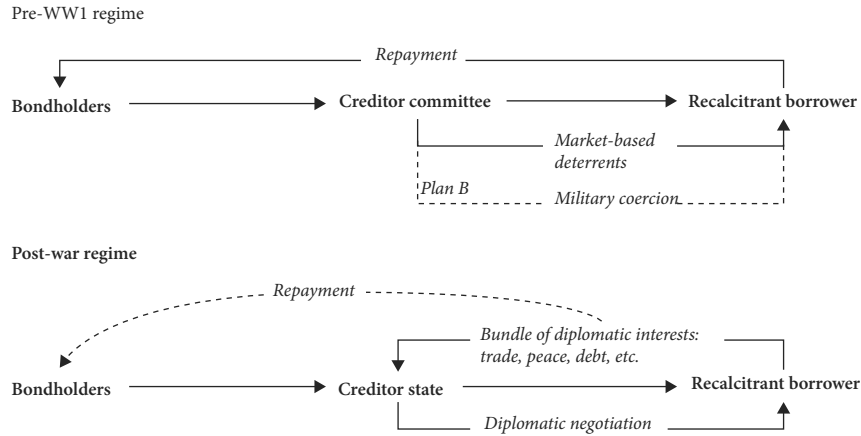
Pre-WW1 regime

Repayment

Bondholders

Creditor committee

Recalcitrant borrower

Market-based deterrents

Plan B

Military coercion

Post-war regime

Repayment

Bundle of diplomatic interests: trade, peace, debt, etc.

Bondholders

Creditor state

Recalcitrant borrower

Diplomatic negotiation